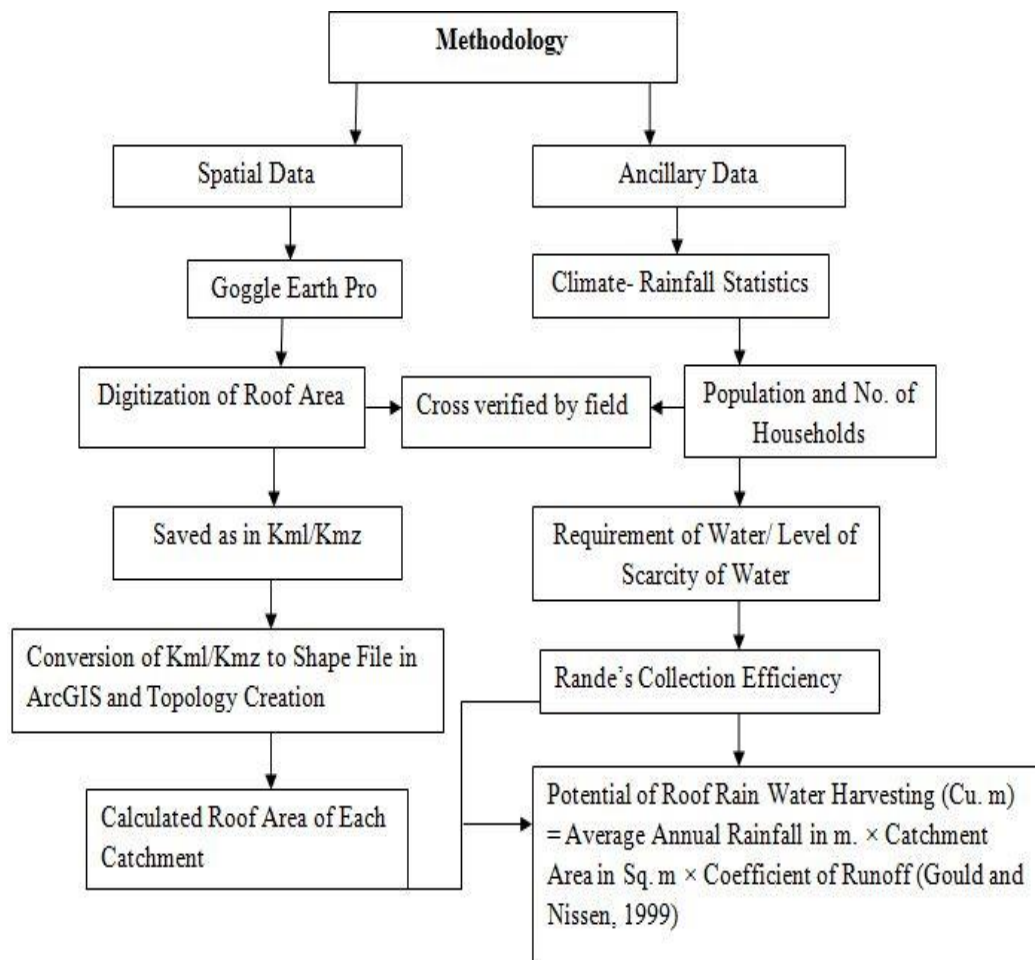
Methodology

Spatial Data

Ancillary Data

Goggle Earth Pro

Climate- Rainfall Statistics

Digitization of Roof Area

Cross verified by field

Population and No. of Households

Saved as in Kml/Kmz

Requirement of Water/ Level of Scarcity of Water

Conversion of Kml/Kmz to Shape File in ArcGIS and Topology Creation

Rande's Collection Efficiency

Calculated Roof Area of Each Catchment

Potential of Roof Rain Water Harvesting (Cu. m) = Average Annual Rainfall in m. × Catchment Area in Sq. m × Coefficient of Runoff (Gould and Nissen, 1999)